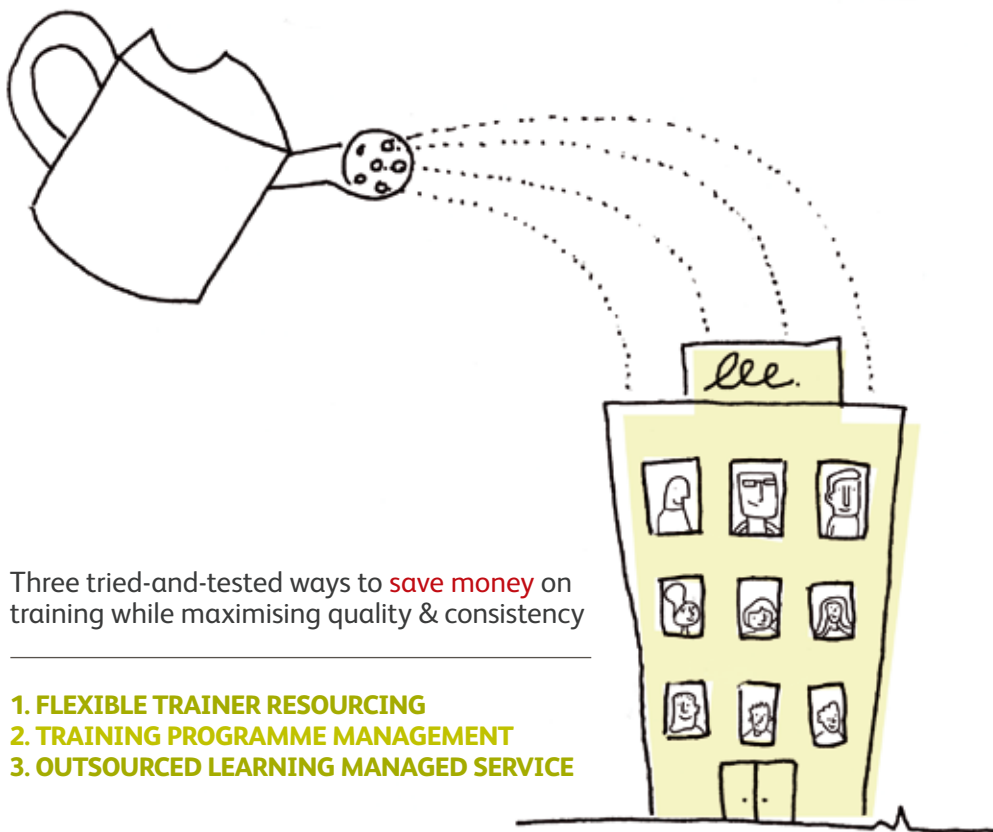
lee.

Three tried-and-tested ways to save money on training while maximising quality & consistency

1. FLEXIBLE TRAINER RESOURCING
2. TRAINING PROGRAMME MANAGEMENT
3. OUTSOURCED LEARNING MANAGED SERVICE